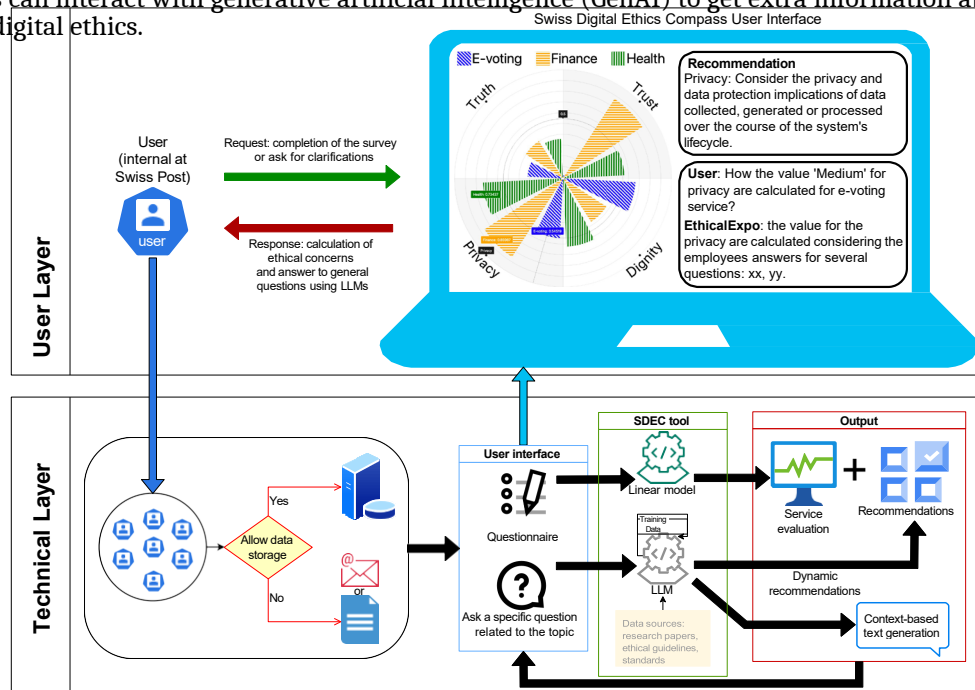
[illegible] can interact with generative artificial intelligence (GenAI) to get extra information a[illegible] digital ethics.

Swiss Digital Ethics Compass User Interface

E-voting Finance Health

Truth
Trust
Privacy
Dignity

Recommendation
Privacy: Consider the privacy and data protection implications of data collected, generated or processed over the course of the system's lifecycle.

User: How the value 'Medium' for privacy are calculated for e-voting service?
EthicalExpo: the value for the privacy are calculated considering the employees answers for several questions: xx, yy.

User (internal at Swiss Post)
user

Request: completion of the survey or ask for clarifications

Response: calculation of ethical concerns and answer to general questions using LLMs

User Layer

Technical Layer

Allow data storage
Yes
No
or

User interface
Questionnaire
Ask a specific question related to the topic

SDEC tool
Linear model
Training Data
LLM
Data sources: research papers, ethical guidelines, standards

Output
Service evaluation
+
Recommendations
Dynamic recommendations
Context-based text generation